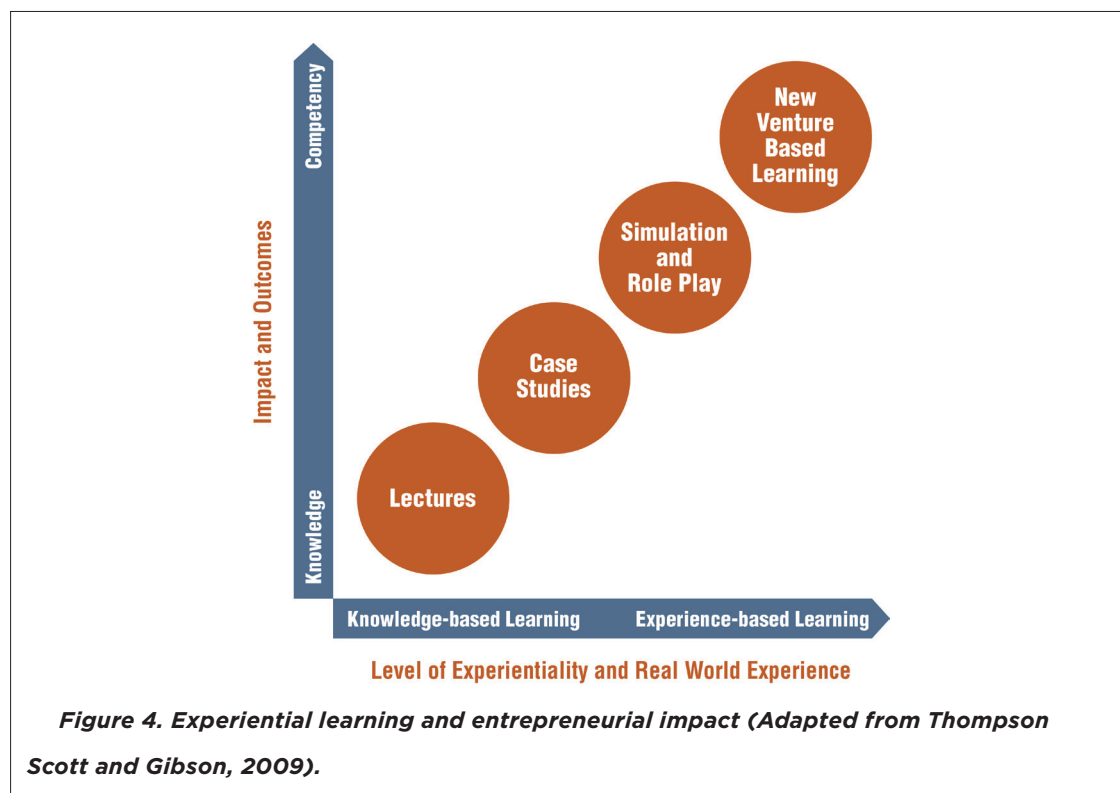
Impact and Outcomes

Competency

Knowledge

New Venture Based Learning

Simulation and Role Play

Case Studies

Lectures

Knowledge-based Learning

Experience-based Learning

Level of Experientiality and Real World Experience

Figure 4. Experiential learning and entrepreneurial impact (Adapted from Thompson Scott and Gibson, 2009).